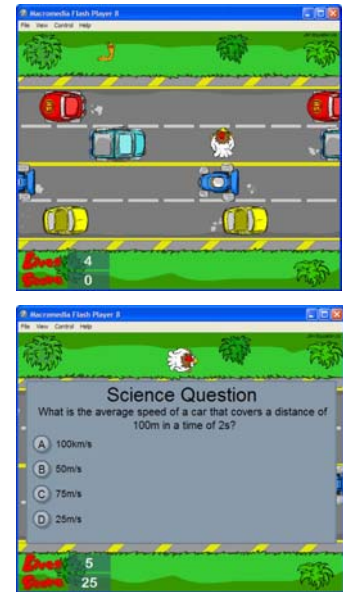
Macromedia Flash Player 8
File View Control Help
Lives 4
Score 0

Macromedia Flash Player 8
File View Control Help
Science Question
What is the average speed of a car that covers a distance of 100m in a time of 2s?
A 100km/s
B 50m/s
C 75m/s
D 25m/s
Lives 5
Score 25